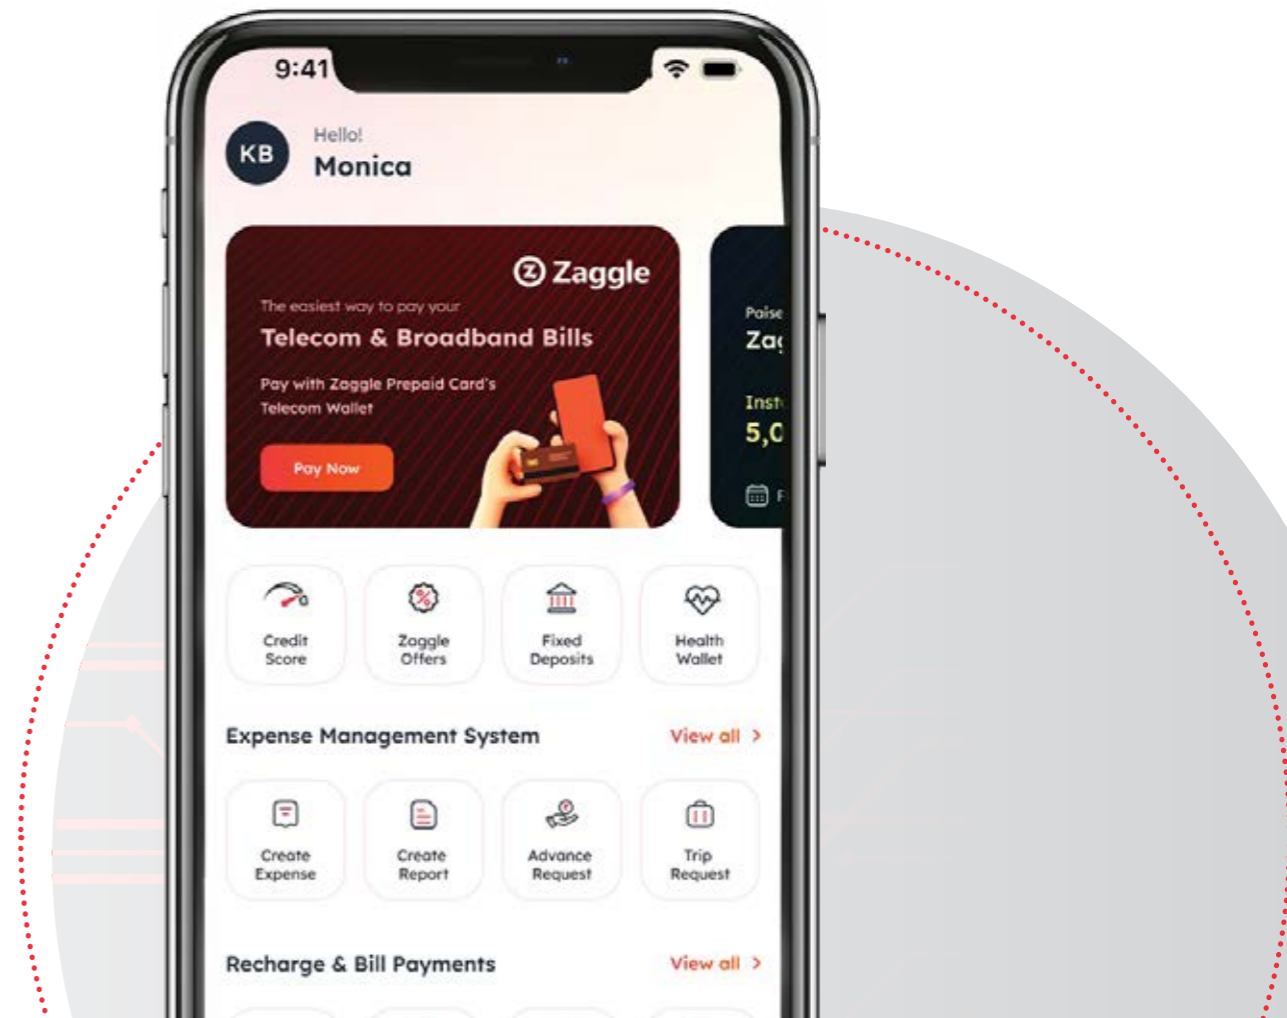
9:41

KB

Hello!
Monica

Zaggle

The easiest way to pay your
Telecom & Broadband Bills

Pay with Zaggle Prepaid Card's Telecom Wallet

Pay Now

Paise
Zag
Inst
5,0

Credit Score

Zaggle Offers

Fixed Deposits

Health Wallet

Expense Management System

View all >

Create Expense

Create Report

Advance Request

Trip Request

Recharge & Bill Payments

View all >